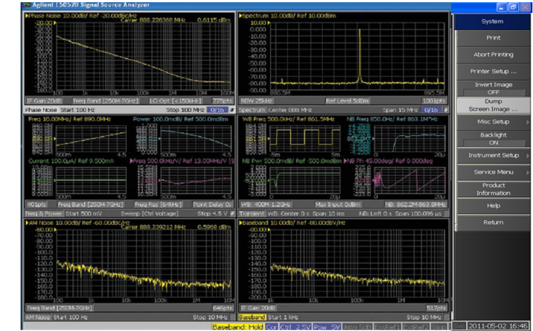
Agilent E5052B Signal Source Analyzer

Phase Noise 10.00dB/ Ref -20.00dBc/Hz
Carrier 888.226368 MHz 6.6115 dBm
IF Gain 20dB
Freq Band [250M-7GHz]
LO Opt [<150kHz]
Phase Noise Start 100 Hz
Stop 300 MHz

Spectrum 10.00dB/ Ref 10.00dBm
RBW 25kHz
Ref Level 5dBm
Spectrum Center 888 MHz
Span 15 MHz

Freq 10.0MHz/ Ref 890.0MHz
Power 100.0mdB/ Ref 500.0mdBm
Current 100.0uA/ Ref 9.000mA
Freq 200.0MHz/ Ref 13.00MHz/V
Freq Band [250M-7GHz]
Freq & Power Start 500 mV
Sweep [Ctrl Voltage]
Stop 5.5 V

WB Freq 500.0kHz/ Ref 861.5MHz
NB Freq 850.0Hz/ Ref 863.1M*Hz
WB Pwr 500.0mdB/ Ref -500.0mdBm
NB Ph 45.00deg/ Ref 0.000deg
Transient WB Center 0 s
Span 10 ms
NB Left 0 s
Span 100.096 us

AM Noise 10.00dB/ Ref -60.00dBc/Hz
Carrier 888.239212 MHz 6.5958 dBm
Freq Band [250M-7GHz]
AM Noise Start 10 Hz
Stop 10 MHz

Baseband 10.00dB/ Ref -80.00dBV/Hz
IF Gain 20dB
Baseband Start 1 Hz
Stop 10 MHz

Baseband: Hold
2011-05-02 16:46

System
Print
Abort Printing
Printer Setup ...
Invert Image OFF
Dump Screen Image ...
Misc Setup
Backlight ON
Instrument Setup
Service Menu
Product Information
Help
Return